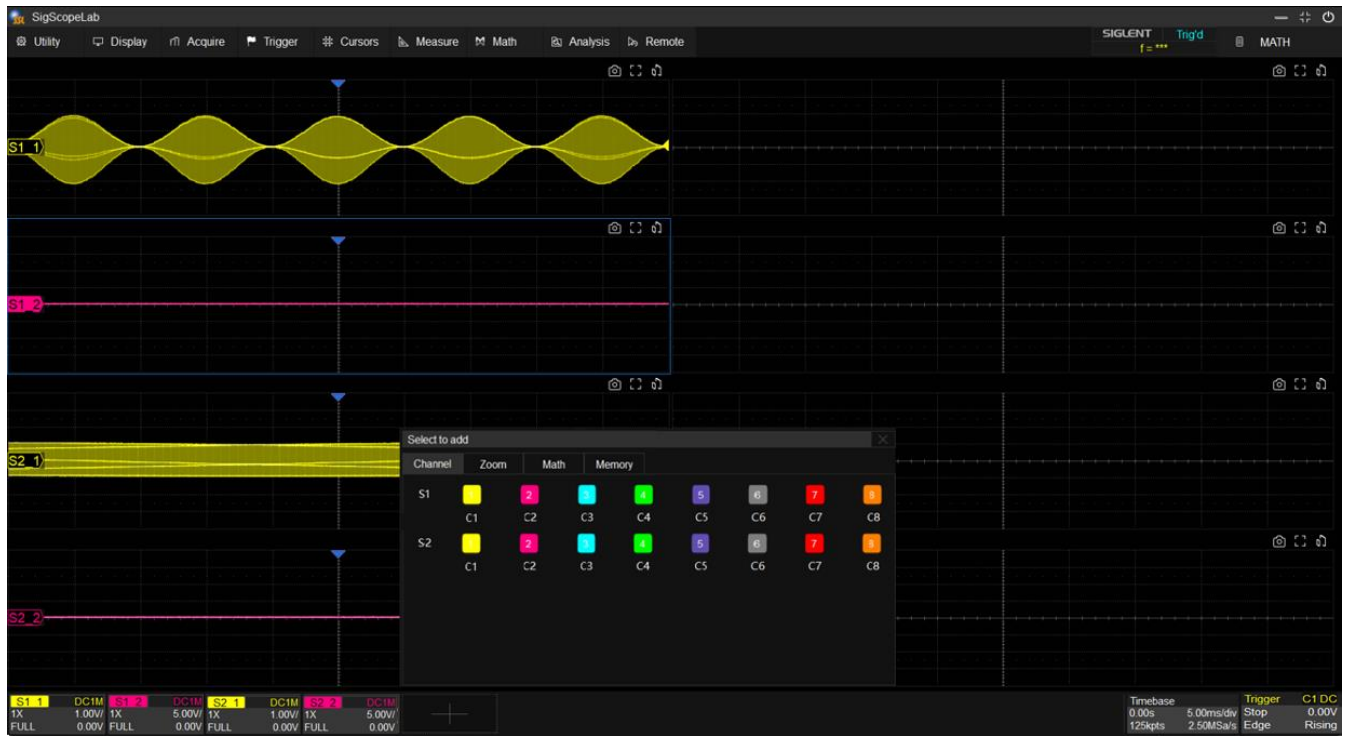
SigScopeLab

Utility Display Acquire Trigger Cursors Measure Math Analysis Remote

SIGLENT f = *** Trig'd MATH

S1_1

S1_2

S2_1

S2_2

Select to add

Channel Zoom Math Memory

| | | | | | | | | |
|---|---|---|---|---|---|---|---|---|
| S1 | 1 | 2 | 3 | 4 | 5 | 6 | 7 | 8 |
| | C1 | C2 | C3 | C4 | C5 | C6 | C7 | C8 |
| S2 | 1 | 2 | 3 | 4 | 5 | 6 | 7 | 8 |
| | C1 | C2 | C3 | C4 | C5 | C6 | C7 | C8 |

S1_1 DC1M 1X 1.00V/ FULL 0.00V
S1_2 DC1M 1X 5.00V/ FULL 0.00V
S2_1 DC1M 1X 1.00V/ FULL 0.00V
S2_2 DC1M 1X 5.00V/ FULL 0.00V

Timebase 0.00s 5.00ms/div 125kpts 2.50MSa/s
Trigger C1 DC Stop 0.00V Edge Rising